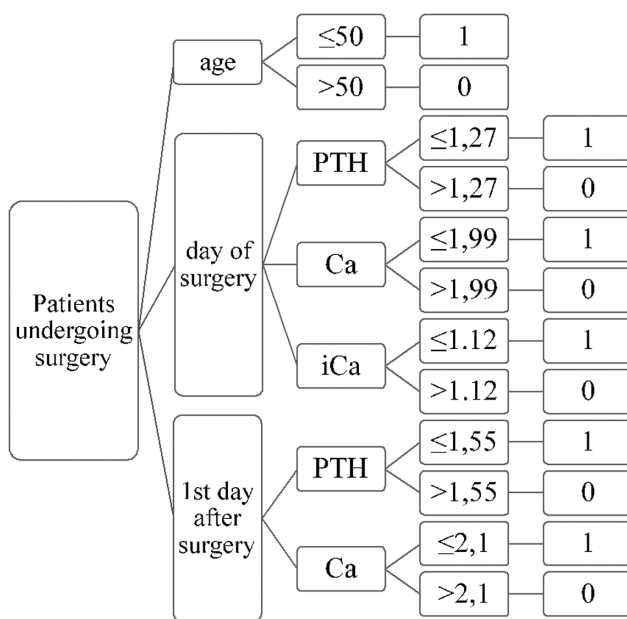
Patients undergoing surgery

age
$\leq$50
1
>50
0

day of surgery
PTH
$\leq$1,27
1
>1,27
0
Ca
$\leq$1,99
1
>1,99
0
iCa
$\leq$1.12
1
>1.12
0

1st day after surgery
PTH
$\leq$1,55
1
>1,55
0
Ca
$\leq$2,1
1
>2,1
0